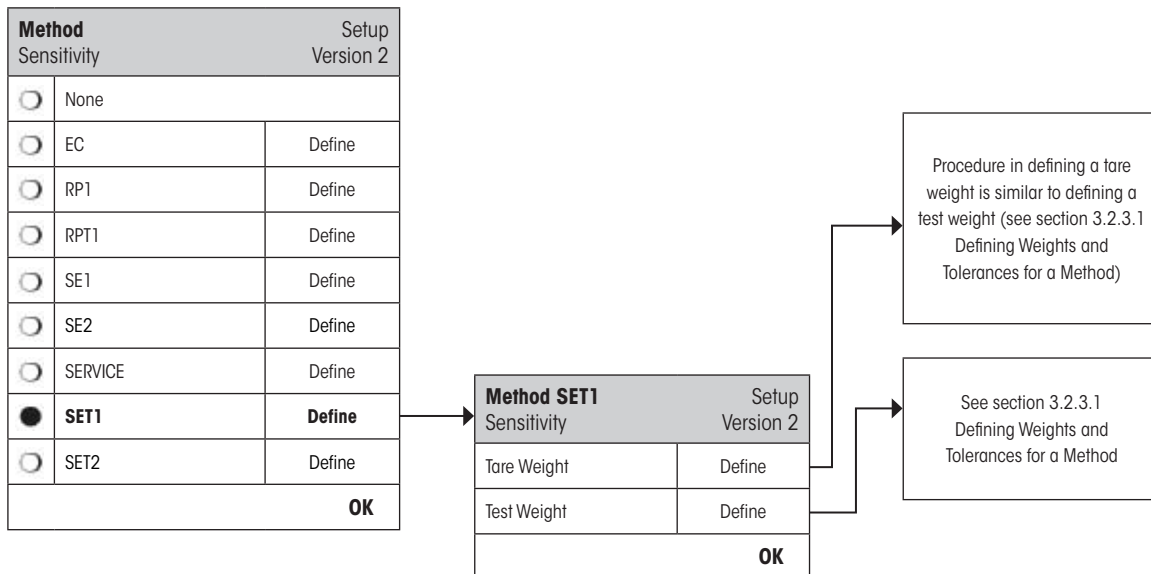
**Method** Setup
Sensitivity Version 2

| | | |
|---|---|---|
| ○ | None | |
| ○ | EC | Define |
| ○ | RP1 | Define |
| ○ | RPT1 | Define |
| ○ | SE1 | Define |
| ○ | SE2 | Define |
| ○ | SERVICE | Define |
| ● | **SET1** | **Define** |
| ○ | SET2 | Define |

**OK**

**Method SET1** Setup
Sensitivity Version 2

| | |
|---|---|
| Tare Weight | Define |
| Test Weight | Define |

**OK**

Procedure in defining a tare weight is similar to defining a test weight (see section 3.2.3.1 Defining Weights and Tolerances for a Method)

See section 3.2.3.1 Defining Weights and Tolerances for a Method